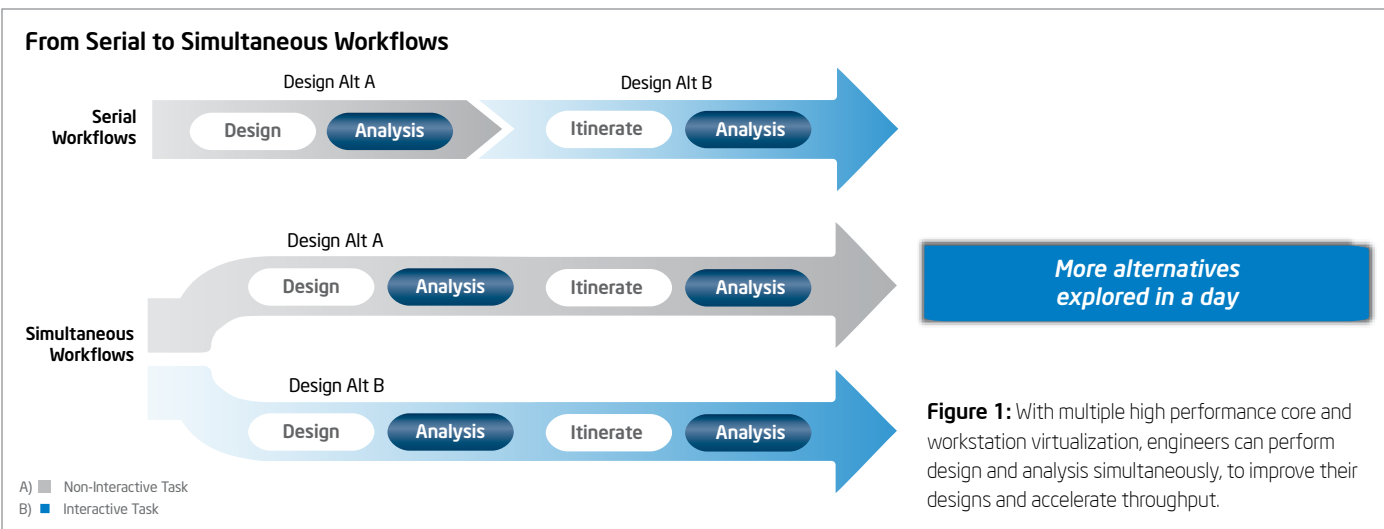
From Serial to Simultaneous Workflows

Serial Workflows

Design Alt A

Design

Analysis

Design Alt B

Itinerate

Analysis

Simultaneous Workflows

Design Alt A

Design

Analysis

Itinerate

Analysis

Design Alt B

Design

Analysis

Itinerate

Analysis

More alternatives explored in a day

Figure 1: With multiple high performance core and workstation virtualization, engineers can perform design and analysis simultaneously, to improve their designs and accelerate throughput.

A) Non-Interactive Task
B) Interactive Task